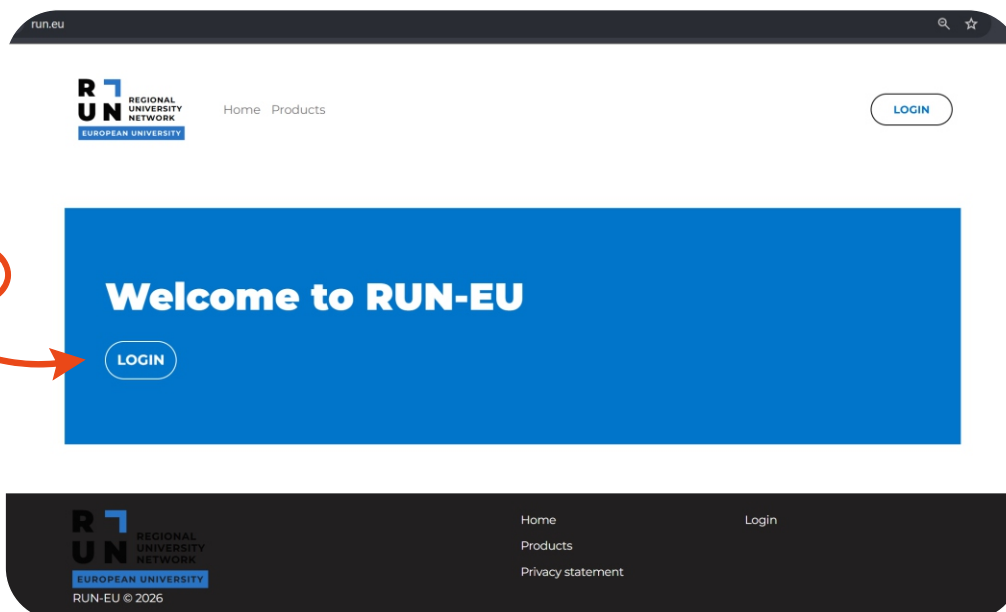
run.eu

R U N REGIONAL UNIVERSITY NETWORK
EUROPEAN UNIVERSITY

Home Products

LOGIN

Welcome to RUN-EU

LOGIN

R U N REGIONAL UNIVERSITY NETWORK
EUROPEAN UNIVERSITY
RUN-EU © 2026

Home
Products
Privacy statement

Login